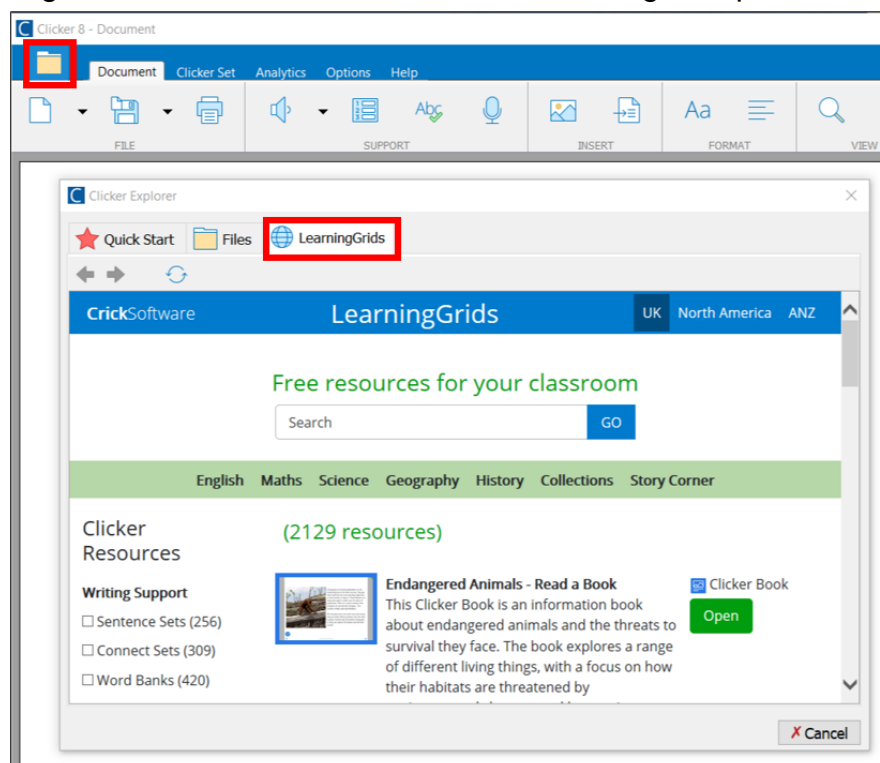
Clicker 8 - Document

Document Clicker Set Analytics Options Help

FILE SUPPORT INSERT FORMAT VIEW

Clicker Explorer

Quick Start Files LearningGrids

CrickSoftware LearningGrids UK North America ANZ

Free resources for your classroom

Search GO

English Maths Science Geography History Collections Story Corner

Clicker Resources

Writing Support

☐ Sentence Sets (256)

☐ Connect Sets (309)

☐ Word Banks (420)

(2129 resources)

Endangered Animals - Read a Book

This Clicker Book is an information book about endangered animals and the threats to survival they face. The book explores a range of different living things, with a focus on how their habitats are threatened by

Clicker Book

Open

✗Cancel